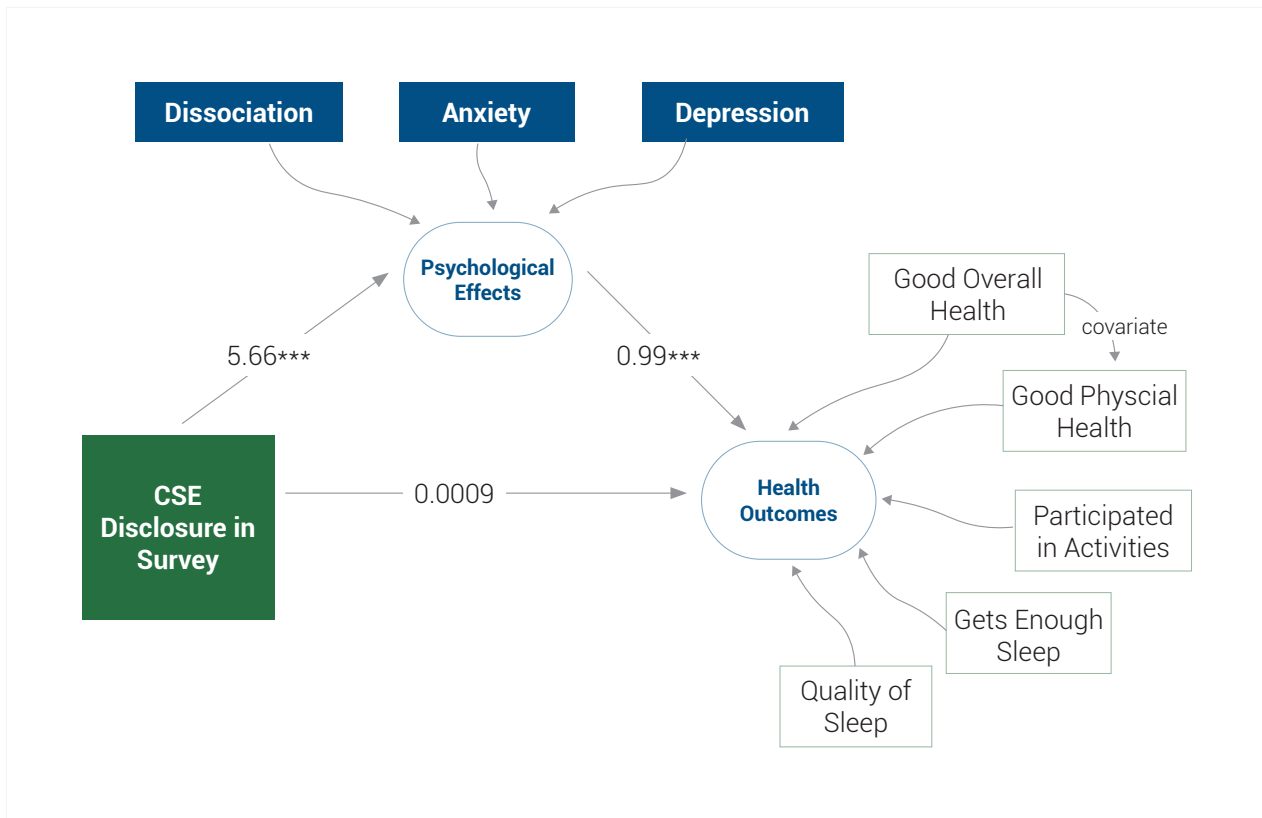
Dissociation

Anxiety

Depression

Psychological Effects

Good Overall Health

covariate

Good Physcial Health

5.66***

0.99***

CSE Disclosure in Survey

0.0009

Health Outcomes

Participated in Activities

Gets Enough Sleep

Quality of Sleep